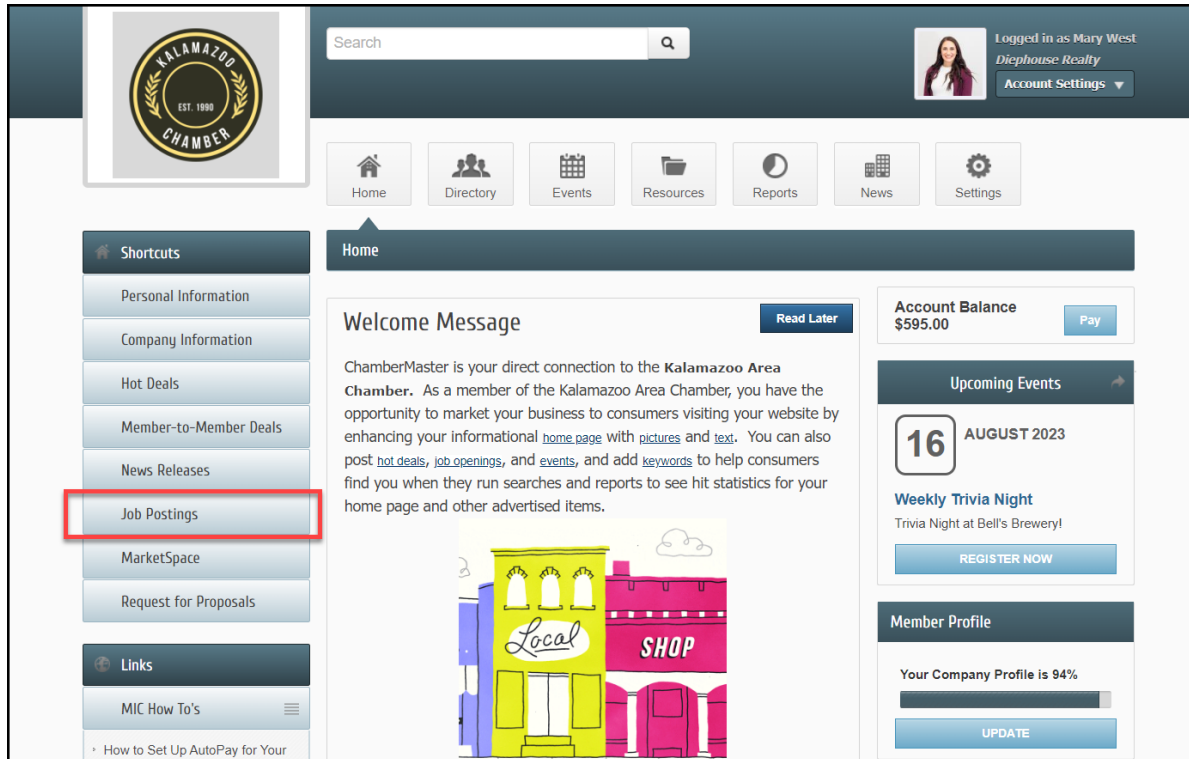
KALAMAZOO
EST. 1990
CHAMBER

Search

Logged in as Mary West
Diephouse Realty
Account Settings

Home
Directory
Events
Resources
Reports
News
Settings

Shortcuts
Personal Information
Company Information
Hot Deals
Member-to-Member Deals
News Releases
Job Postings
MarketSpace
Request for Proposals

Links
MIC How To's
How to Set Up AutoPay for Your

Home

Welcome Message

Read Later

ChamberMaster is your direct connection to the Kalamazoo Area Chamber. As a member of the Kalamazoo Area Chamber, you have the opportunity to market your business to consumers visiting your website by enhancing your informational home page with pictures and text. You can also post hot deals, job openings, and events, and add keywords to help consumers find you when they run searches and reports to see hit statistics for your home page and other advertised items.

Local
SHOP

Account Balance
$595.00
Pay

Upcoming Events
16
AUGUST 2023
Weekly Trivia Night
Trivia Night at Bell's Brewery!
REGISTER NOW

Member Profile
Your Company Profile is 94%
UPDATE